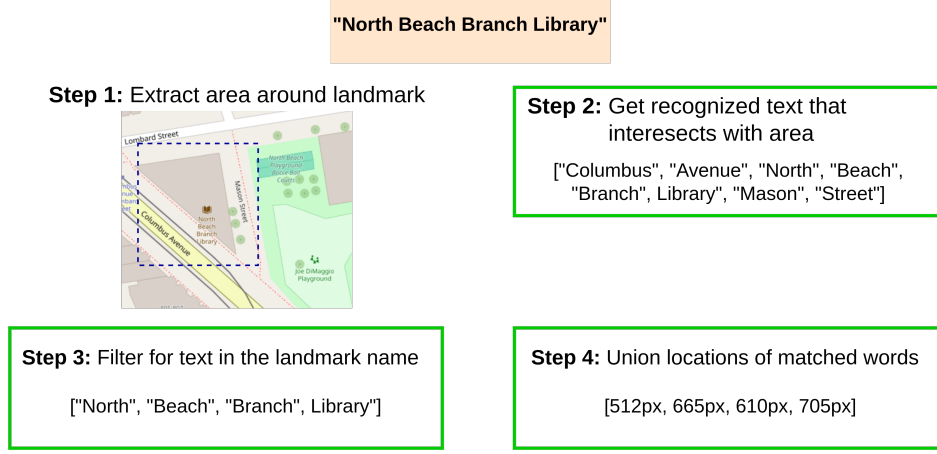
"North Beach Branch Library"

**Step 1:** Extract area around landmark

Lombard Street

North Beach Playground Bocce Ball Courts

Mason Street

North Beach Branch Library

Columbus Avenue

Joe DiMaggio Playground

**Step 2:** Get recognized text that interesects with area

["Columbus", "Avenue", "North", "Beach", "Branch", Library", "Mason", "Street"]

**Step 3:** Filter for text in the landmark name

["North", "Beach", "Branch", Library"]

**Step 4:** Union locations of matched words

[512px, 665px, 610px, 705px]